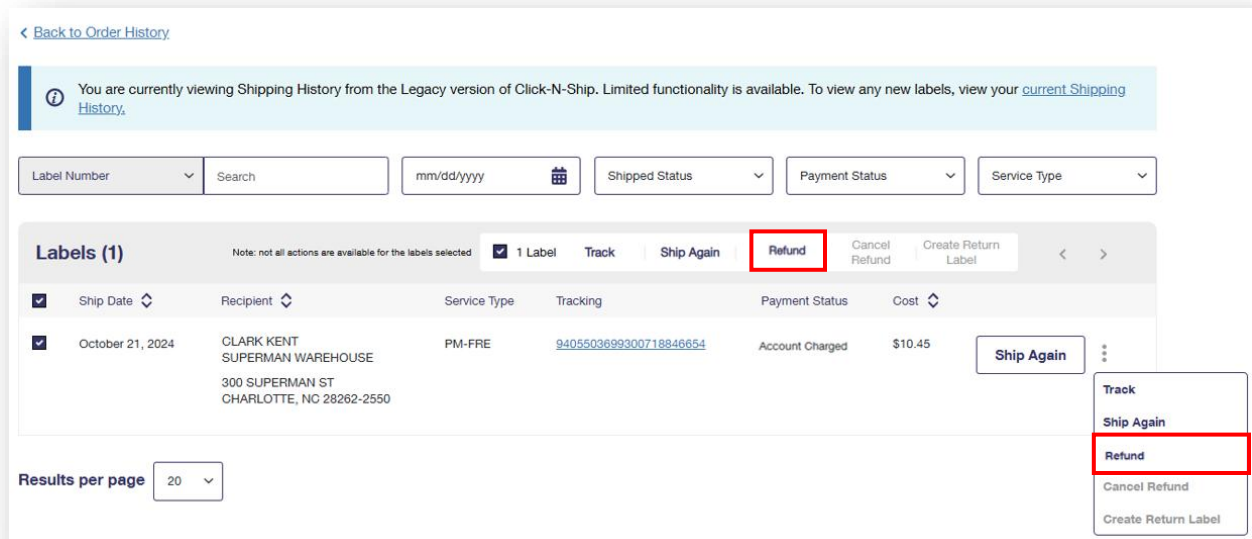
< Back to Order History

You are currently viewing Shipping History from the Legacy version of Click-N-Ship. Limited functionality is available. To view any new labels, view your current Shipping History.

Label Number | Search | mm/dd/yyyy | Shipped Status | Payment Status | Service Type

Labels (1)

Note: not all actions are available for the labels selected

1 Label Track Ship Again Refund Cancel Refund Create Return Label

| Ship Date | Recipient | Service Type | Tracking | Payment Status | Cost | |
|---|---|---|---|---|---|---|
| October 21, 2024 | CLARK KENT SUPERMAN WAREHOUSE 300 SUPERMAN ST CHARLOTTE, NC 28262-2550 | PM-FRE | 9405503699300718846654 | Account Charged | $10.45 | Ship Again |

Track
Ship Again
Refund
Cancel Refund
Create Return Label

Results per page 20